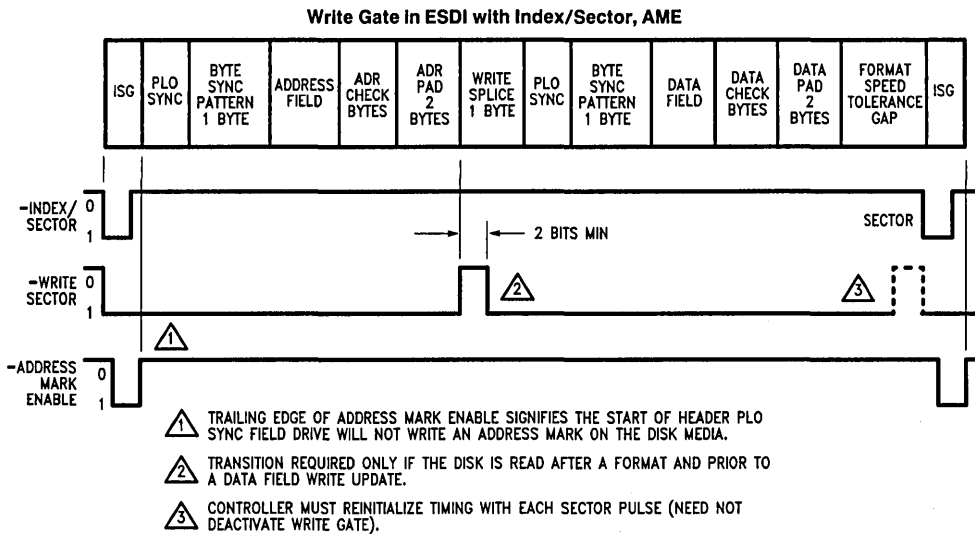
Write Gate in ESDI with Index/Sector, AME

| ISG | PLO SYNC | BYTE SYNC PATTERN 1 BYTE | ADDRESS FIELD | ADR CHECK BYTES | ADR PAD 2 BYTES | WRITE SPLICE 1 BYTE | PLO SYNC | BYTE SYNC PATTERN 1 BYTE | DATA FIELD | DATA CHECK BYTES | DATA PAD 2 BYTES | FORMAT SPEED TOLERANCE GAP | ISG |
|---|---|---|---|---|---|---|---|---|---|---|---|---|---|

-INDEX/ SECTOR 0 1

2 BITS MIN

SECTOR

-WRITE SECTOR 0 1

2

3

1

-ADDRESS MARK ENABLE 0 1

1 TRAILING EDGE OF ADDRESS MARK ENABLE SIGNIFIES THE START OF HEADER PLO SYNC FIELD DRIVE WILL NOT WRITE AN ADDRESS MARK ON THE DISK MEDIA.

2 TRANSITION REQUIRED ONLY IF THE DISK IS READ AFTER A FORMAT AND PRIOR TO A DATA FIELD WRITE UPDATE.

3 CONTROLLER MUST REINITIALIZE TIMING WITH EACH SECTOR PULSE (NEED NOT DEACTIVATE WRITE GATE).